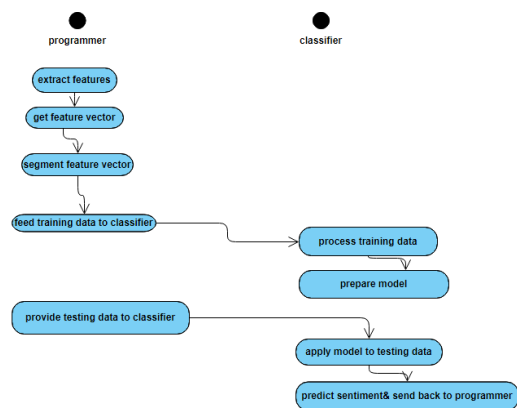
programmer

classifier

extract features

get feature vector

segment feature vector

feed training data to classifier

process training data

prepare model

provide testing data to classifier

apply model to testing data

predict sentiment& send back to programmer